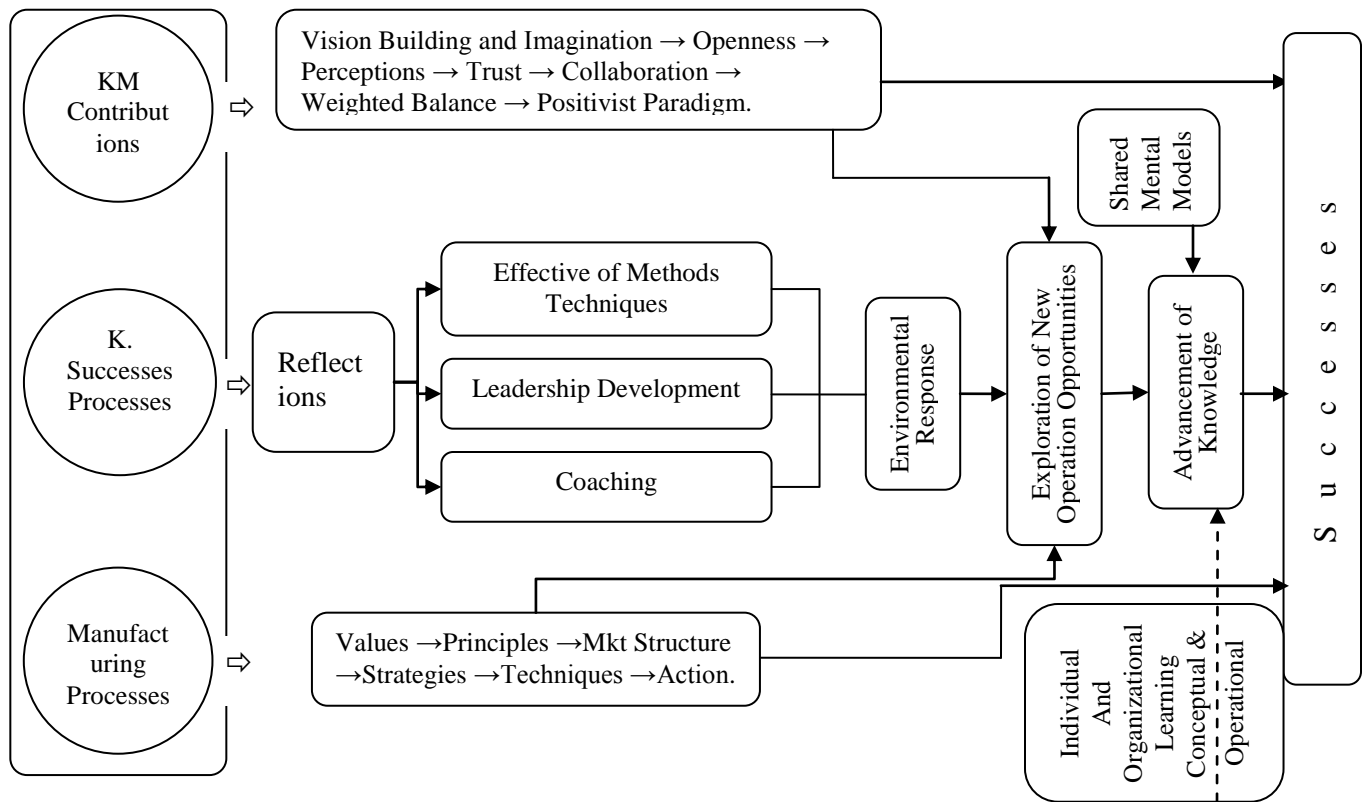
KM Contribut ions

K. Successes Processes

Manufact uring Processes

Vision Building and Imagination → Openness → Perceptions → Trust → Collaboration → Weighted Balance → Positivist Paradigm.

Shared Mental Models

Reflect ions

Effective of Methods Techniques

Leadership Development

Coaching

Environmental Response

Exploration of New Operation Opportunities

Advancement of Knowledge

S u c c e s s e s

Values →Principles →Mkt Structure →Strategies →Techniques →Action.

Individual And Organizational Learning Conceptual & Operational